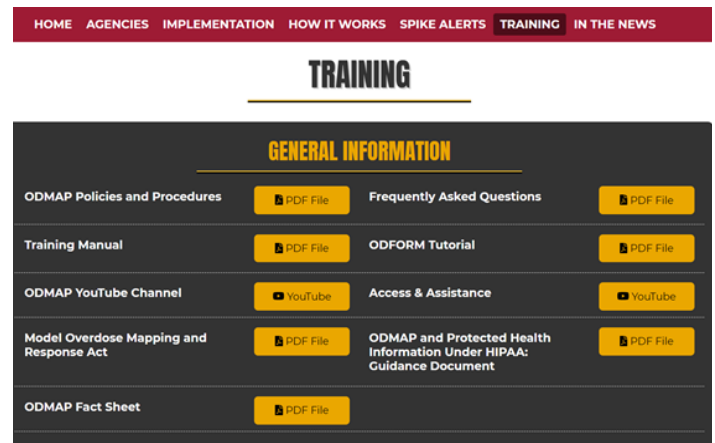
HOME AGENCIES IMPLEMENTATION HOW IT WORKS SPIKE ALERTS TRAINING IN THE NEWS

TRAINING

GENERAL INFORMATION

ODMAP Policies and Procedures PDF File

Training Manual PDF File

ODMAP YouTube Channel YouTube

Model Overdose Mapping and Response Act PDF File

ODMAP Fact Sheet PDF File

Frequently Asked Questions PDF File

ODFORM Tutorial PDF File

Access & Assistance YouTube

ODMAP and Protected Health Information Under HIPAA: Guidance Document PDF File